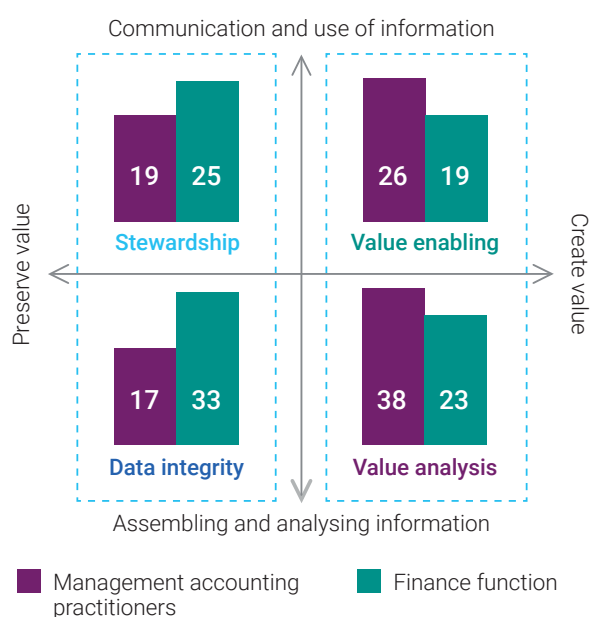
Communication and use of information

Preserve value

Create value

19 25
Stewardship

26 19
Value enabling

17 33
Data integrity

38 23
Value analysis

Assembling and analysing information

Management accounting practitioners

Finance function